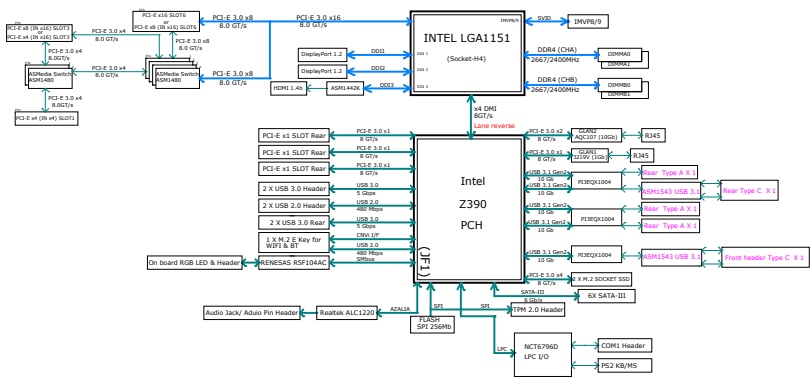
PCI-E x8 (IN x16) SLOT3
or
PCI-E x4 (IN x16) SLOT3

PCI-E x16 SLOT6
or
PCI-E x8 (IN x16) SLOT6

PCI-E 3.0 x4
8.0 GT/s

PCI-E 3.0 x8
8.0 GT/s

PCI-E 3.0 x16
8.0 GT/s

ASMedia Switch
ASM1480

PCI-E 3.0 x4
8.0GT/s

PCI-E 3.0 x4
8.0 GT/s

ASMedia Switch
ASM1480

PCI-E 3.0 x8
8.0 GT/s

PCI-E 3.0 x4
8.0GT/s

PCI-E x4 (IN x4) SLOT1

SVID

IMVP8/9

INTEL LGA1151
(Socket-H4)

DisplayPort 1.2

DDI1

DisplayPort 1.2

DDI2

HDMI 1.4b

ASM1442K

DDI3

DDR4 (CHA)
2667/2400MHz

DIMMA0
DIMMA1

DDR4 (CHB)
2667/2400MHz

DIMMB0
DIMMB1

x4 DMI
8GT/s
Lane reverse

PCI-E x1 SLOT Rear
PCI-E 3.0 x1
8 GT/s

PCI-E x1 SLOT Rear
PCI-E 3.0 x1
8 GT/s

PCI-E x1 SLOT Rear
PCI-E 3.0 x1
8 GT/s

2 X USB 3.0 Header
USB 3.0
5 Gbps

2 X USB 2.0 Header
USB 2.0
480 Mbps

2 X USB 3.0 Rear
USB 3.0
5 Gbps

1 X M.2 E Key for WIFI & BT
CNVi I/F
USB 2.0

On board RGB LED & Header
RENESAS R5F104AC
480 Mbps
SMbus

Intel
Z390
PCH
(JF1)

PCI-E 3.0 x2
8 GT/s
GLAN2
AQC107 (10Gb)
RJ45

PCI-E 3.0 x1
8 GT/s
GLAN1
I219V (1Gb)
RJ45

USB 3.1 Gen2
10 Gb
PI3EQX1004
Rear Type A X 1

USB 3.1 Gen2
10 Gb
ASM1543 USB 3.1
Rear Type C X 1

USB 3.1 Gen2
10 Gb
PI3EQX1004
Rear Type A X 1

USB 3.1 Gen2
10 Gb
Rear Type A X 1

USB 3.1 Gen2
10 Gb
PI3EQX1004
ASM1543 USB 3.1
Front header Type C X 1

PCI-E 3.0 x4
8 GT/s
M.2 SOCKET SSD

SATA-III
6 Gb/s
6X SATA-III

Audio Jack/ Aduio Pin Header
AZALIA
Realtek ALC1220

SPI
FLASH
SPI 256Mb

SPI
TPM 2.0 Header

LPC
NCT6796D
LPC I/O

COM1 Header
PS2 KB/MS